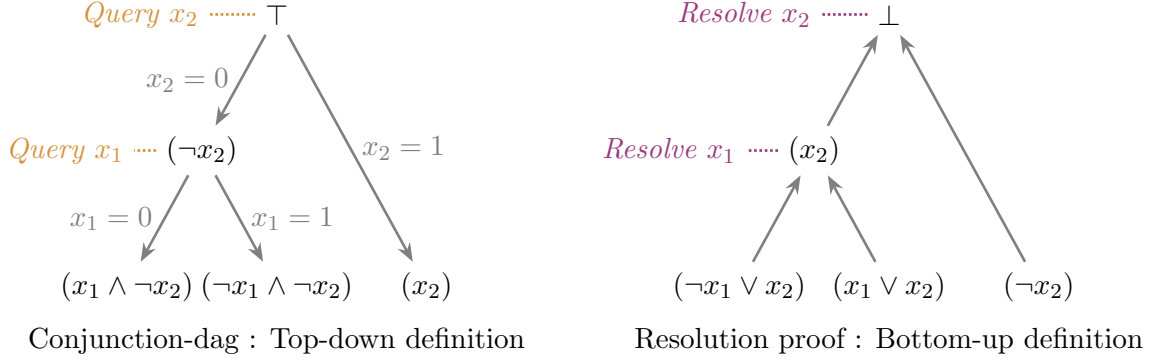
*Query* $x_2$ $\top$

$x_2 = 0$

$x_2 = 1$

*Query* $x_1$ $(\neg x_2)$

$x_1 = 0$

$x_1 = 1$

$(x_1 \wedge \neg x_2)$ $(\neg x_1 \wedge \neg x_2)$ $(x_2)$

Conjunction-dag : Top-down definition

*Resolve* $x_2$ $\bot$

*Resolve* $x_1$ $(x_2)$

$(\neg x_1 \vee x_2)$ $(x_1 \vee x_2)$ $(\neg x_2)$

Resolution proof : Bottom-up definition